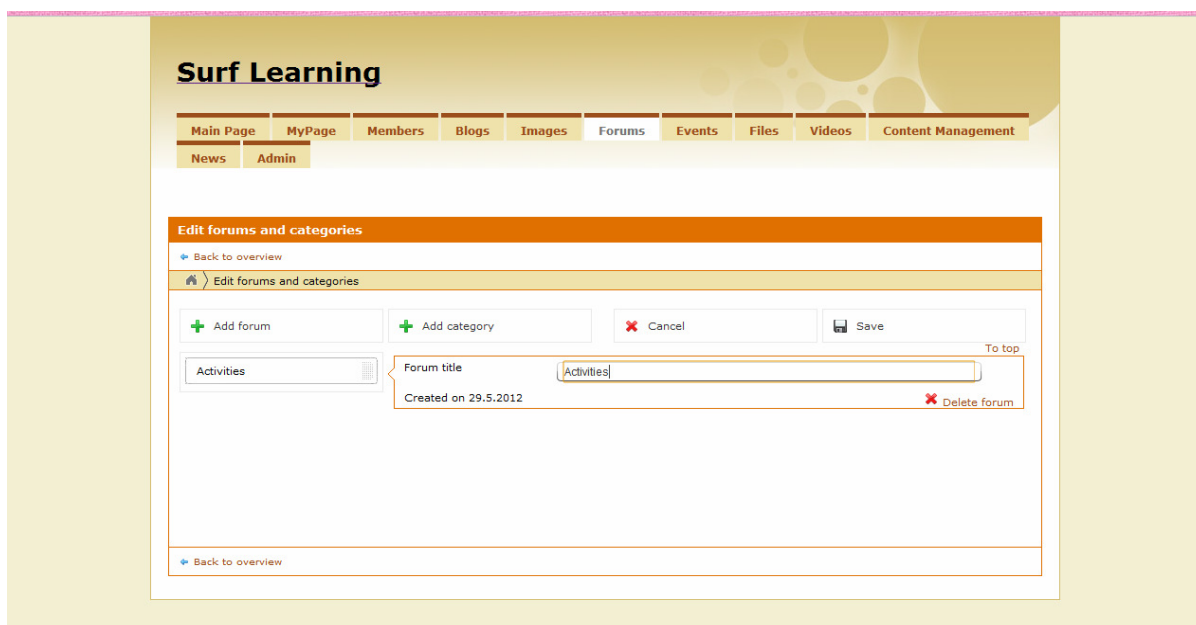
Surf Learning

Main Page MyPage Members Blogs Images Forums Events Files Videos Content Management News Admin

Edit forums and categories

Back to overview

Edit forums and categories

Add forum Add category Cancel Save

To top

Activities

Forum title Activities

Created on 29.5.2012

Delete forum

Back to overview